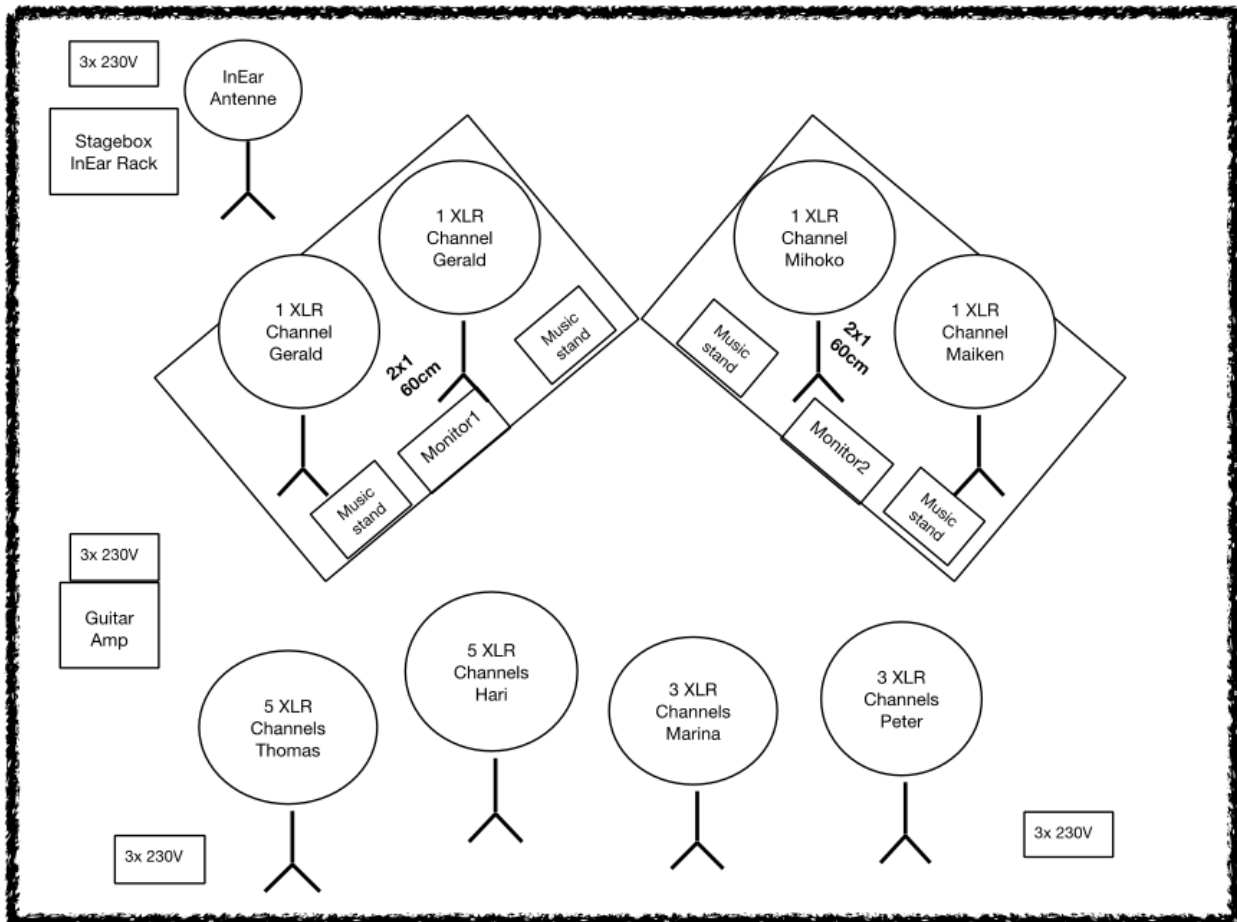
3x 230V

InEar Antenne

Stagebox InEar Rack

1 XLR Channel Gerald

1 XLR Channel Gerald

Music stand

2x1 60cm

Monitor1

Music stand

1 XLR Channel Mihoko

1 XLR Channel Maiken

Music stand

2x1 60cm

Monitor2

Music stand

3x 230V

Guitar Amp

5 XLR Channels Thomas

5 XLR Channels Hari

3 XLR Channels Marina

3 XLR Channels Peter

3x 230V

3x 230V